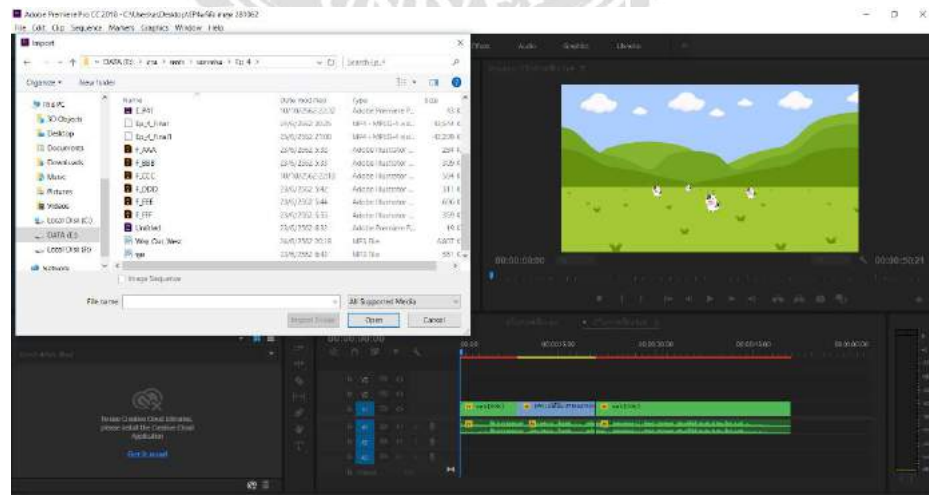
Adobe Premiere Pro CC 2018 - C:\Users\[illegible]\Desktop\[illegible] new 281062
File Edit Clip Sequence Markers Graphics Window Help

Import

DATA (E:) > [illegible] > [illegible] > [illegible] > Ep 4 >

Search Ep 4

Organize ▾ New folder

This PC
3D Objects
Desktop
Documents
Downloads
Music
Pictures
Videos
Local Disk (C:)
DATA (E:)
Local Disk (F:)
Network

| Name | Date modified | Type | Size |
|---|---|---|---|
| E_All | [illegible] | Adobe Premiere P... | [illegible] |
| Ep_4_final | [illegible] | MP4 - MPEG-4 vid... | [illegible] |
| Ep_4_final1 | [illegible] | MP4 - MPEG-4 vid... | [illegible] |
| F_AAA | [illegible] | Adobe Illustrator ... | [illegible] |
| F_BBB | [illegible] | Adobe Illustrator ... | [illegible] |
| F_CCC | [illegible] | Adobe Illustrator ... | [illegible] |
| F_DDD | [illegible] | Adobe Illustrator ... | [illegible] |
| F_EEE | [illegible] | Adobe Illustrator ... | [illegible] |
| F_FFF | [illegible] | Adobe Illustrator ... | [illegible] |
| Untitled | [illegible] | Adobe Premiere P... | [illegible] |
| Way Out New | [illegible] | MP3 File | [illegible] |
| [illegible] | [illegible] | MP3 File | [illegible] |

Image Sequence

File name:

All Supported Media

Import Folder Open Cancel

Files Audio Graphics Libraries

00:00:00:00

00:00:50:21

To use Creative Cloud Libraries, please install the Creative Cloud Application

Get it now

00:00:00:00

00:00 00:00:15:00 00:00:30:00 00:00:45:00 00:01:00:00